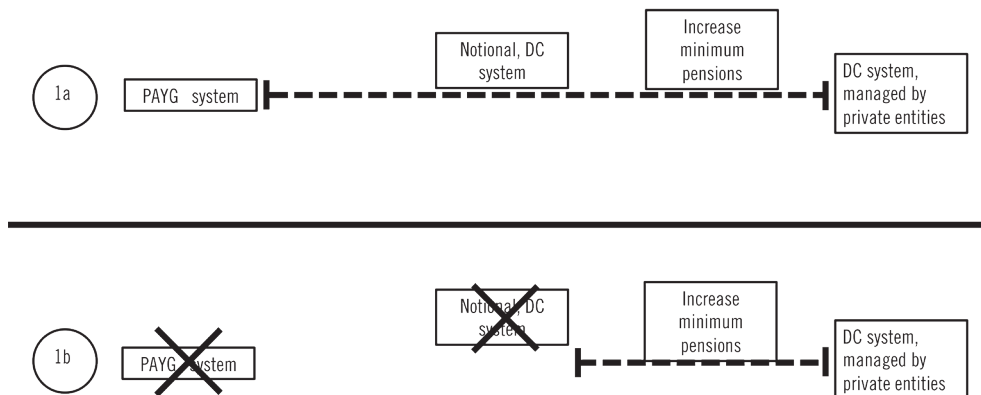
1a

PAYG system

Notional, DC system

Increase minimum pensions

DC system, managed by private entities

1b

PAYG system

Notional, DC system

Increase minimum pensions

DC system, managed by private entities